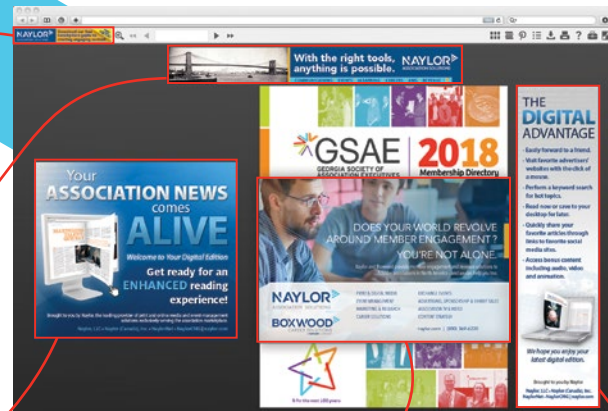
NAYLOR

With the right tools, anything is possible. NAYLOR

Your ASSOCIATION NEWS comes ALIVE

Welcome to Your Digital Edition

Get ready for an ENHANCED reading experience!

GSAE
GEORGIA SOCIETY OF ASSOCIATION EXECUTIVES

2018
Membership Directory

DOES YOUR WORLD REVOLVE AROUND MEMBER ENGAGEMENT? YOU'RE NOT ALONE.

NAYLOR
BOXWOOD

THE DIGITAL ADVANTAGE

- Easily forward to a friend.
- Visit favorite advertisers' websites with the click of a mouse.
- Perform a keyword search for hot topics.
- Read now or save to your desktop for later.
- Quickly share your favorite articles through links to favorite social media sites.
- Access bonus content including audio, video and animation.

We hope you enjoy your latest digital edition.

Brought to you by Naylor